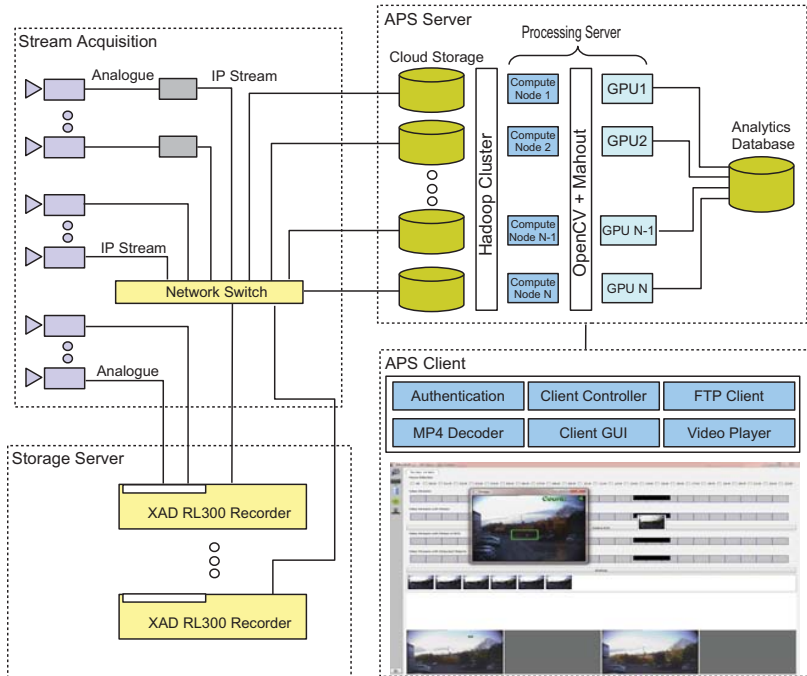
Stream Acquisition

Analogue

IP Stream

IP Stream

Network Switch

Analogue

APS Server

Processing Server

Cloud Storage

Hadoop Cluster

Compute Node 1

Compute Node 2

Compute Node N-1

Compute Node N

OpenCV + Mahout

GPU1

GPU2

GPU N-1

GPU N

Analytics Database

APS Client

| Authentication | Client Controller | FTP Client |
|---|---|---|
| MP4 Decoder | Client GUI | Video Player |

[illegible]

Storage Server

XAD RL300 Recorder

XAD RL300 Recorder